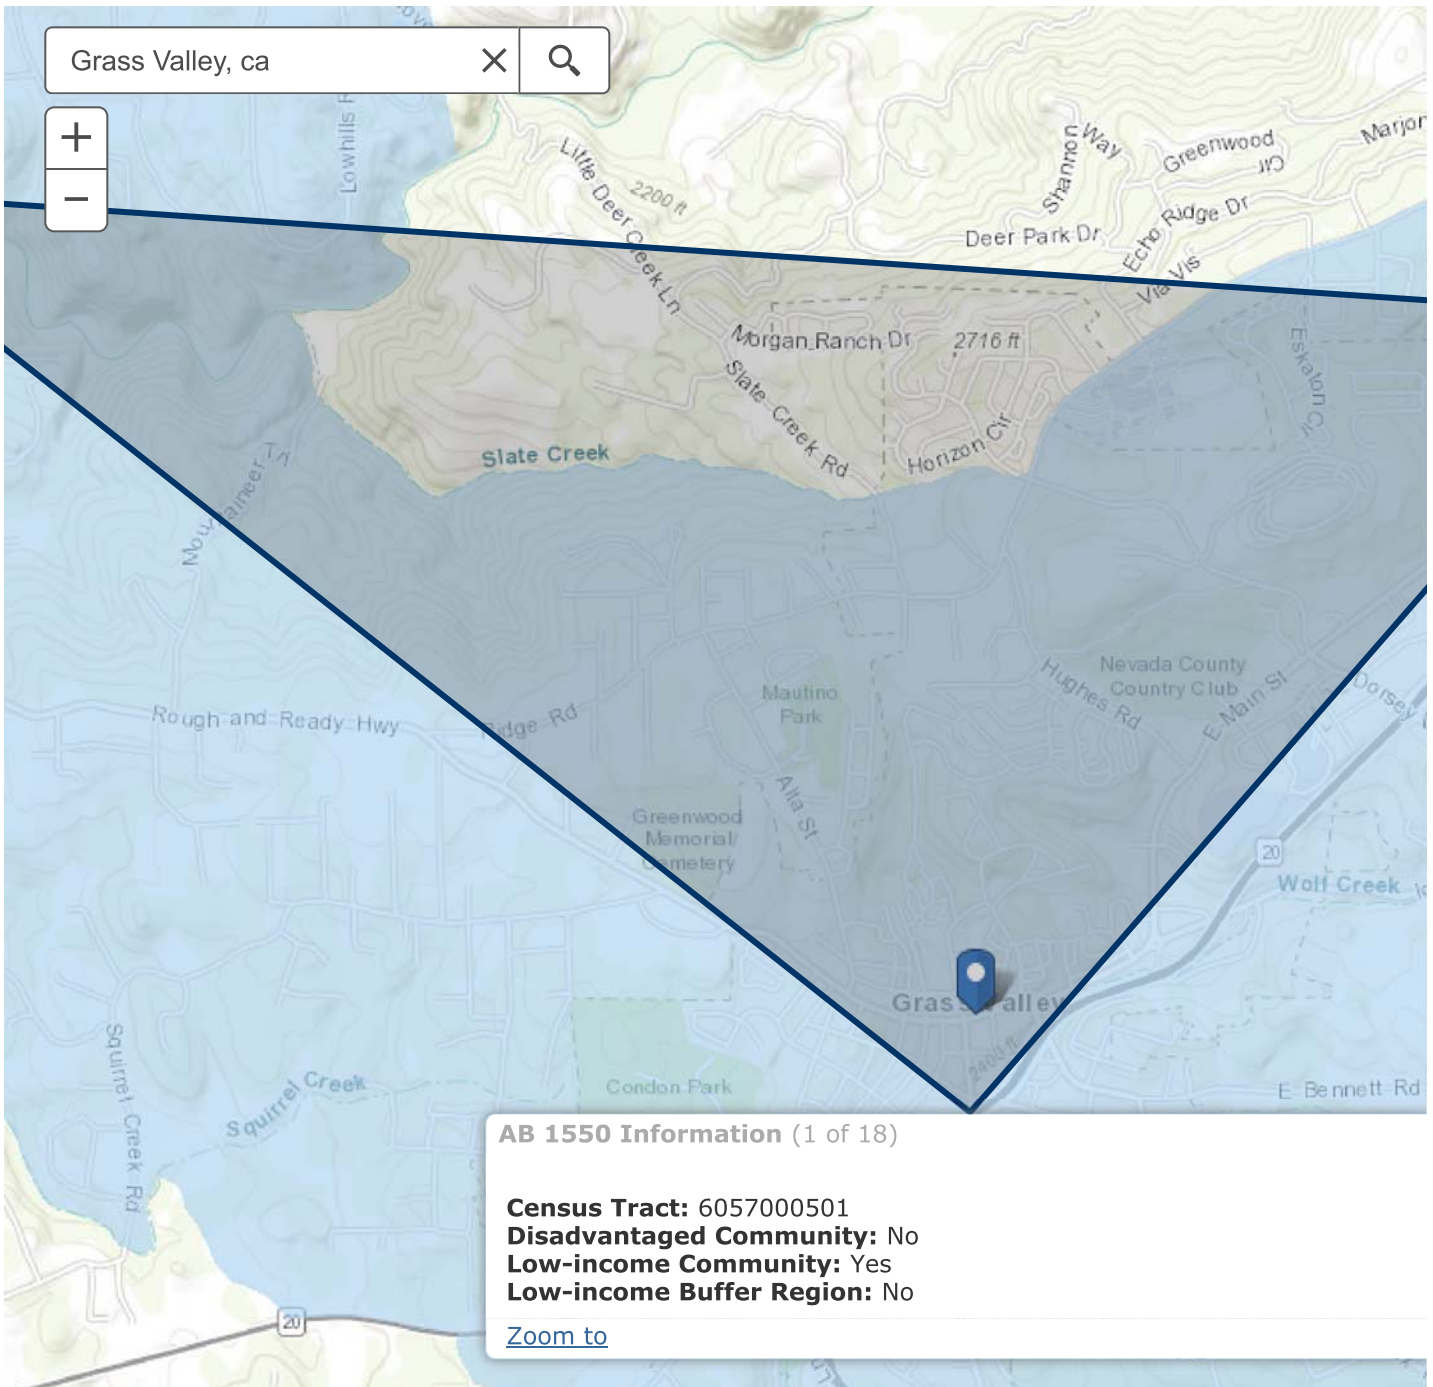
Grass Valley, ca

+
−

Lowhills

Little Deer Creek Ln
2200 ft
Shannon Way
Greenwood Cir
Marjor
Deer Park Dr
Echo Ridge Dr
Via Vis
Morgan Ranch Dr
2716 ft
Slate Creek Rd
Horizon Cir
Eskaton Cir
Slate Creek
Mountaineer Trl
Nevada County Country Club
Hughes Rd
E Main St
Dorsey
Rough and Ready Hwy
Ridge Rd
Mautino Park
Alta St
Greenwood Memorial Cemetery
20
Wolf Creek
Grass Valley
2400 ft
Squirrel Creek Rd
Squirrel Creek
Condon Park
E Bennett Rd
20

AB 1550 Information (1 of 18)

**Census Tract:** 6057000501
**Disadvantaged Community:** No
**Low-income Community:** Yes
**Low-income Buffer Region:** No

Zoom to